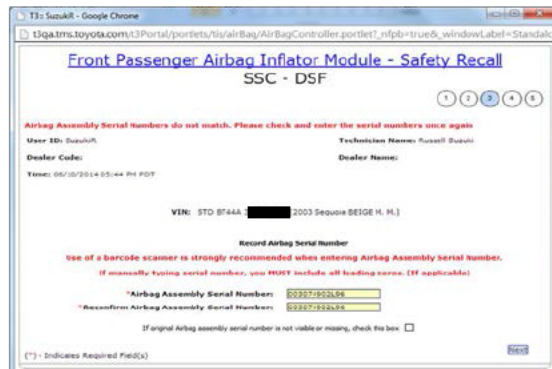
T3: SuzukiR - Google Chrome

t3qa.tms.toyota.com/t3Portal/portlets/tis/airBag/AirBagControllerr.portlet?_nfpb=true&_windowLabel=Standalo

Front Passenger Airbag Inflator Module - Safety Recall

SSC - DSF

1 2 3 4 5

Airbag Assembly Serial Numbers do not match. Please check and enter the serial numbers once again

User ID: SuzukiR

Technician Name: Russell Suzuki

Dealer Code:

Dealer Name:

Time: 06/10/2014 05:44 PM PDT

VIN: 5TD BT44A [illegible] 2003 Sequoia BEIGE H. M.]

Record Airbag Serial Number

Use of a barcode scanner is strongly recommended when entering Airbag Assembly Serial Number.

If manually typing serial number, you MUST include all leading zeros. (If applicable)

*Airbag Assembly Serial Number: D0307/902L96

*Reconfirm Airbag Assembly Serial Number: D0307/902L96

If original Airbag assembly serial number is not visible or missing, check this box.

(*) - Indicates Required Field(s)

Next